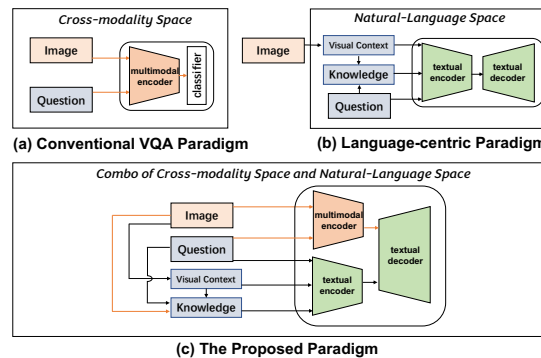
Cross-modality Space

Image

Question

multimodal encoder

classifier

(a) Conventional VQA Paradigm

Natural-Language Space

Image

Visual Context

Knowledge

Question

textual encoder

textual decoder

(b) Language-centric Paradigm

Combo of Cross-modality Space and Natural-Language Space

Image

Question

Visual Context

Knowledge

multimodal encoder

textual encoder

textual decoder

(c) The Proposed Paradigm